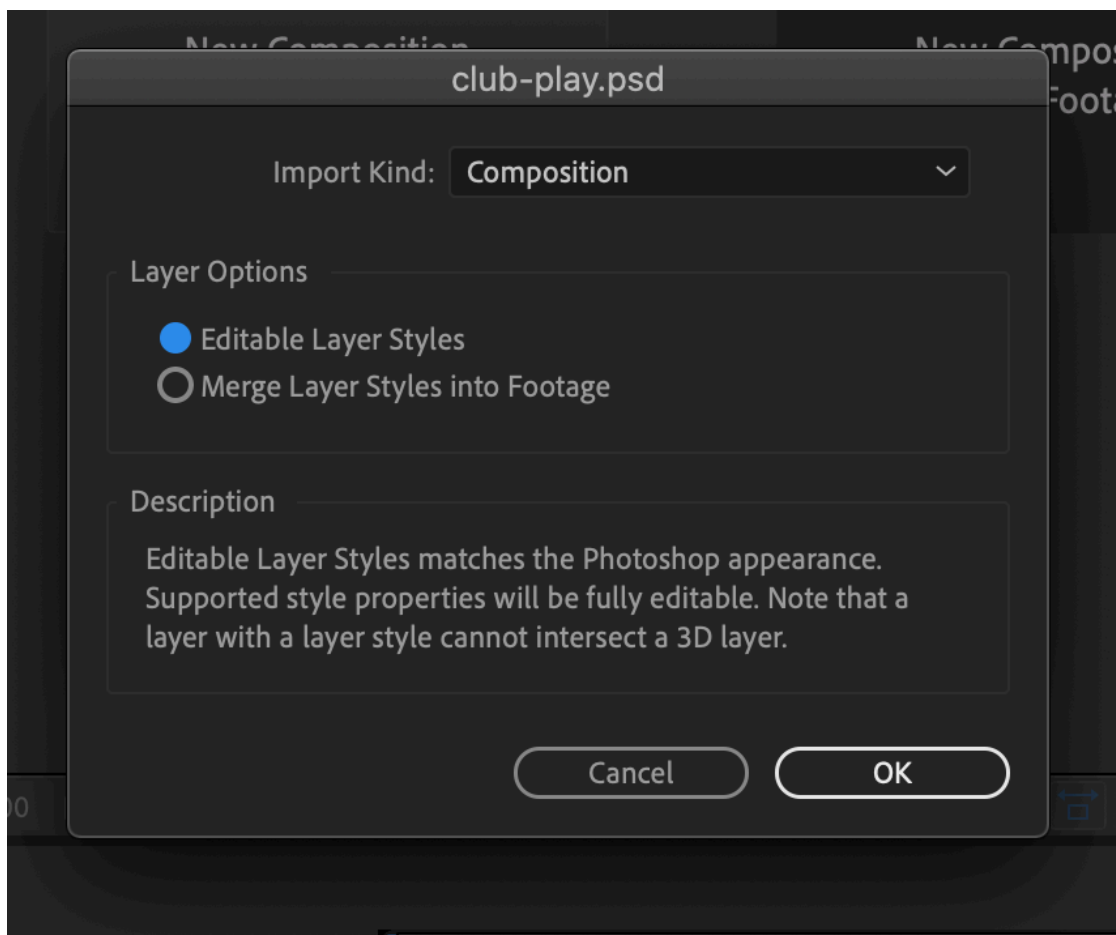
New Composition

New Compos
Foota

club-play.psd

Import Kind: Composition

Layer Options

Editable Layer Styles
Merge Layer Styles into Footage

Description

Editable Layer Styles matches the Photoshop appearance. Supported style properties will be fully editable. Note that a layer with a layer style cannot intersect a 3D layer.

Cancel OK

00